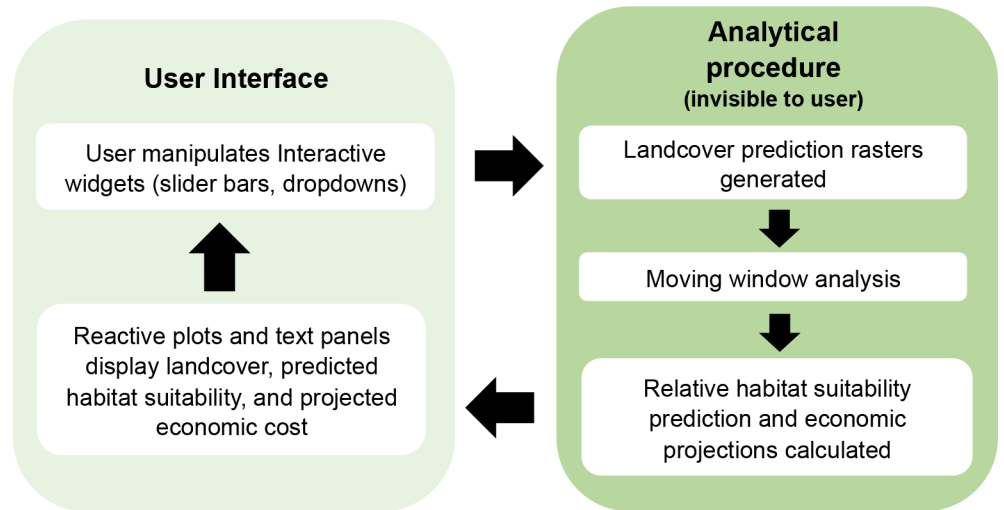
User Interface

User manipulates Interactive widgets (slider bars, dropdowns)

Reactive plots and text panels display landcover, predicted habitat suitability, and projected economic cost

Analytical procedure
(invisible to user)

Landcover prediction rasters generated

Moving window analysis

Relative habitat suitability prediction and economic projections calculated